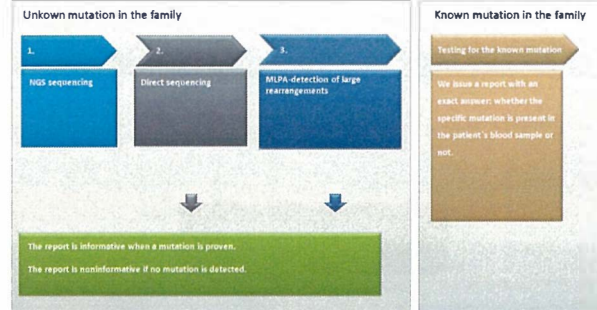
Unkown mutation in the family

1.

NGS sequencing

2.

Direct sequencing

3.

MLPA-detection of large rearrangements

The report is informative when a mutation is proven.

The report is noninformative if no mutation is detected.

Known mutation in the family

Testing for the known mutation

We issue a report with an exact answer: whether the specific mutation is present in the patient´s blood sample or not.